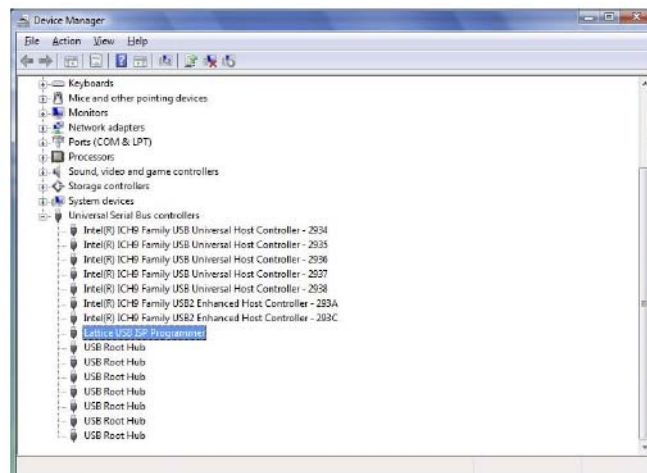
Device Manager

File Action View Help

Keyboards
Mice and other pointing devices
Monitors
Network adapters
Ports (COM & LPT)
Processors
Sound, video and game controllers
Storage controllers
System devices
Universal Serial Bus controllers
Intel(R) ICH9 Family USB Universal Host Controller - 2934
Intel(R) ICH9 Family USB Universal Host Controller - 2935
Intel(R) ICH9 Family USB Universal Host Controller - 2936
Intel(R) ICH9 Family USB Universal Host Controller - 2937
Intel(R) ICH9 Family USB Universal Host Controller - 2938
Intel(R) ICH9 Family USB2 Enhanced Host Controller - 293A
Intel(R) ICH9 Family USB2 Enhanced Host Controller - 293C
Lattice USB ISP Programmer
USB Root Hub
USB Root Hub
USB Root Hub
USB Root Hub
USB Root Hub
USB Root Hub
USB Root Hub